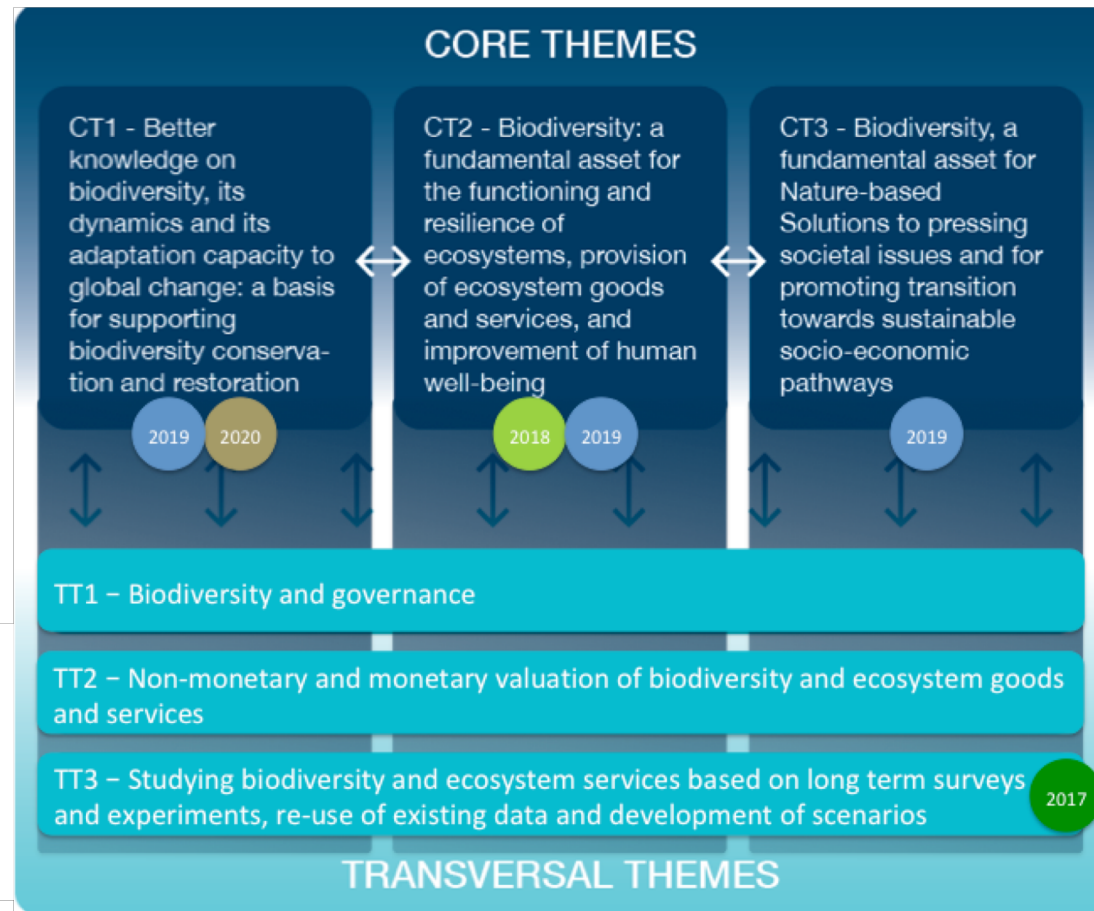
CORE THEMES

CT1 - Better knowledge on biodiversity, its dynamics and its adaptation capacity to global change: a basis for supporting biodiversity conservation and restoration

2019 2020

CT2 - Biodiversity: a fundamental asset for the functioning and resilience of ecosystems, provision of ecosystem goods and services, and improvement of human well-being

2018 2019

CT3 - Biodiversity, a fundamental asset for Nature-based Solutions to pressing societal issues and for promoting transition towards sustainable socio-economic pathways

2019

TT1 – Biodiversity and governance

TT2 – Non-monetary and monetary valuation of biodiversity and ecosystem goods and services

TT3 – Studying biodiversity and ecosystem services based on long term surveys and experiments, re-use of existing data and development of scenarios

2017

TRANSVERSAL THEMES